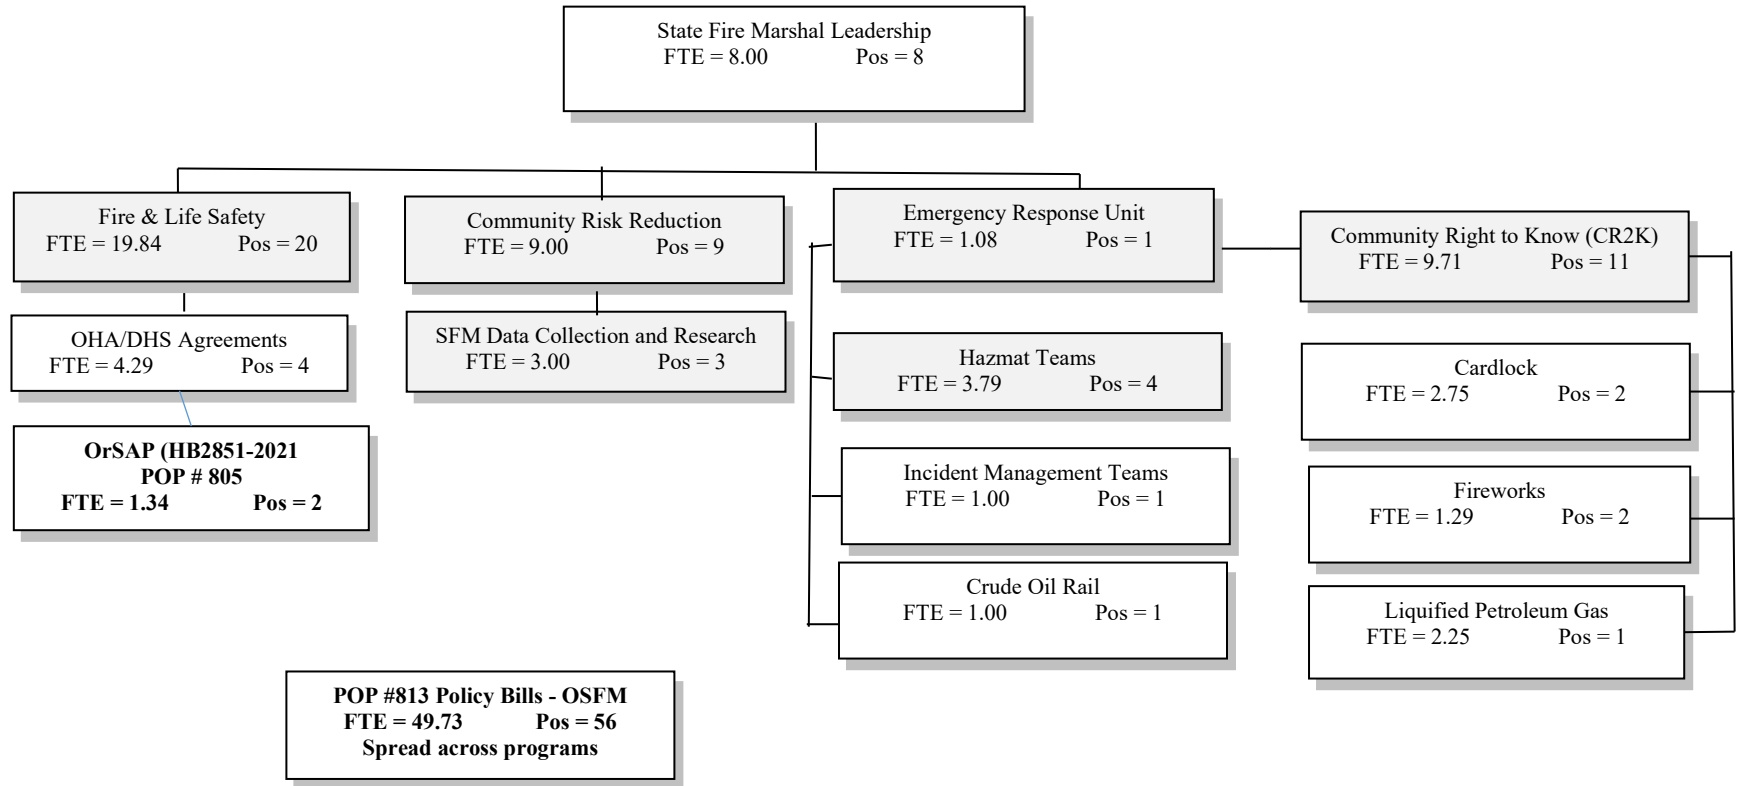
State Fire Marshal Leadership
FTE = 8.00 Pos = 8

Fire & Life Safety
FTE = 19.84 Pos = 20

OHA/DHS Agreements
FTE = 4.29 Pos = 4

OrSAP (HB2851-2021
POP # 805
FTE = 1.34 Pos = 2

Community Risk Reduction
FTE = 9.00 Pos = 9

SFM Data Collection and Research
FTE = 3.00 Pos = 3

Emergency Response Unit
FTE = 1.08 Pos = 1

Hazmat Teams
FTE = 3.79 Pos = 4

Incident Management Teams
FTE = 1.00 Pos = 1

Crude Oil Rail
FTE = 1.00 Pos = 1

Community Right to Know (CR2K)
FTE = 9.71 Pos = 11

Cardlock
FTE = 2.75 Pos = 2

Fireworks
FTE = 1.29 Pos = 2

Liquified Petroleum Gas
FTE = 2.25 Pos = 1

POP #813 Policy Bills - OSFM
FTE = 49.73 Pos = 56
Spread across programs